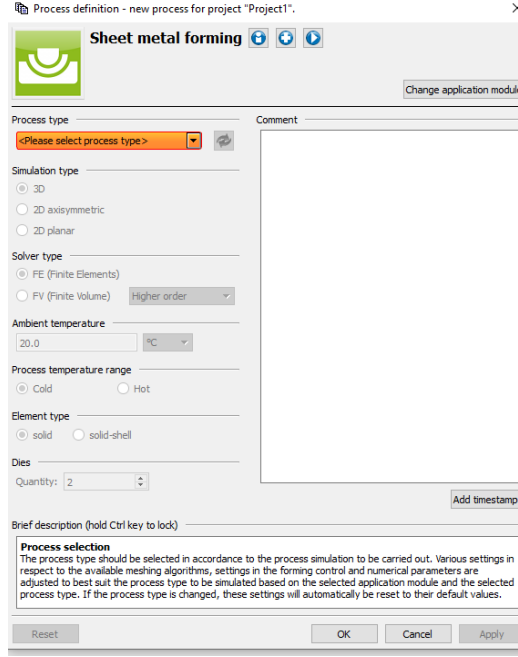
Process definition - new process for project "Project1".

Sheet metal forming

Change application modul

Process type

<Please select process type>

Comment

Simulation type

3D

2D axisymmetric

2D planar

Solver type

FE (Finite Elements)

FV (Finite Volume)

Higher order

Ambient temperature

20.0

°C

Process temperature range

Cold

Hot

Element type

solid

solid-shell

Dies

Quantity: 2

Add timestamp

Brief description (hold Ctrl key to lock)

Process selection
The process type should be selected in accordance to the process simulation to be carried out. Various settings in respect to the available meshing algorithms, settings in the forming control and numerical parameters are adjusted to best suit the process type to be simulated based on the selected application module and the selected process type. If the process type is changed, these settings will automatically be reset to their default values.

Reset

OK

Cancel

Apply